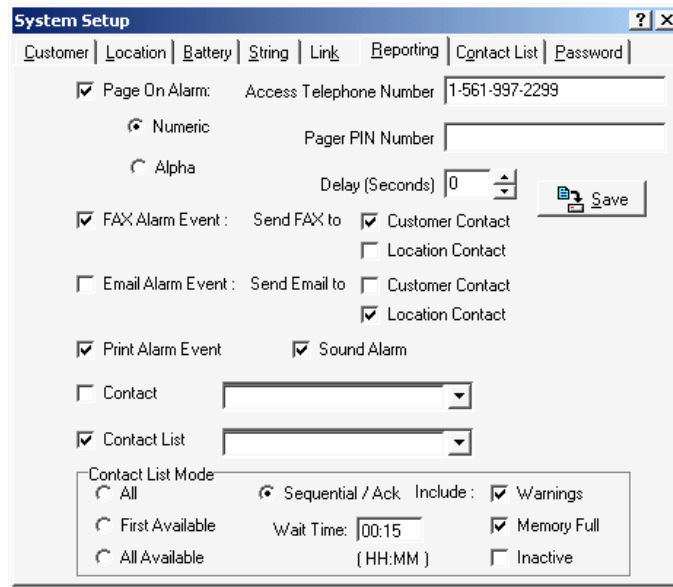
System Setup

? X

Customer | Location | Battery | String | Link | Reporting | Contact List | Password

☑ Page On Alarm: Access Telephone Number 1-561-997-2299

◉ Numeric Pager PIN Number

○ Alpha Delay (Seconds) 0

Save

☑ FAX Alarm Event : Send FAX to ☑ Customer Contact

☐ Location Contact

☐ Email Alarm Event : Send Email to ☐ Customer Contact

☑ Location Contact

☑ Print Alarm Event ☑ Sound Alarm

☐ Contact

☑ Contact List

Contact List Mode

○ All ◉ Sequential / Ack Include : ☑ Warnings

○ First Available Wait Time: 00:15 ☑ Memory Full

○ All Available (HH:MM) ☐ Inactive